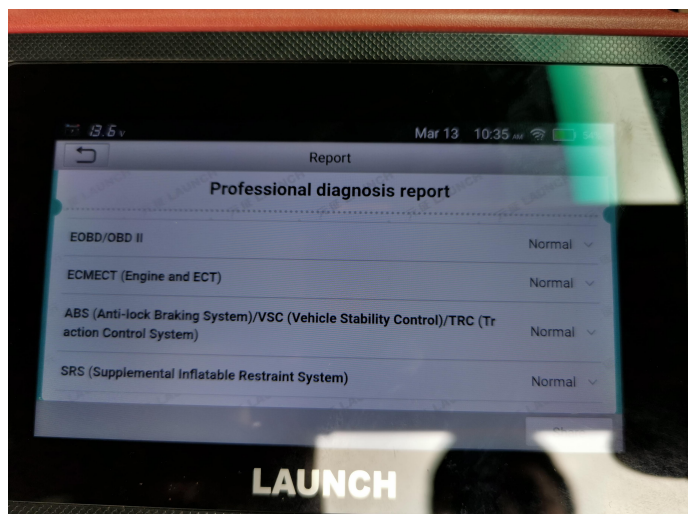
13.6 V

Mar 13 10:35 AM

Report

Professional diagnosis report

EOBD/OBD II Normal

ECMECT (Engine and ECT) Normal

ABS (Anti-lock Braking System)/VSC (Vehicle Stability Control)/TRC (Traction Control System) Normal

SRS (Supplemental Inflatable Restraint System) Normal

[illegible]

LAUNCH